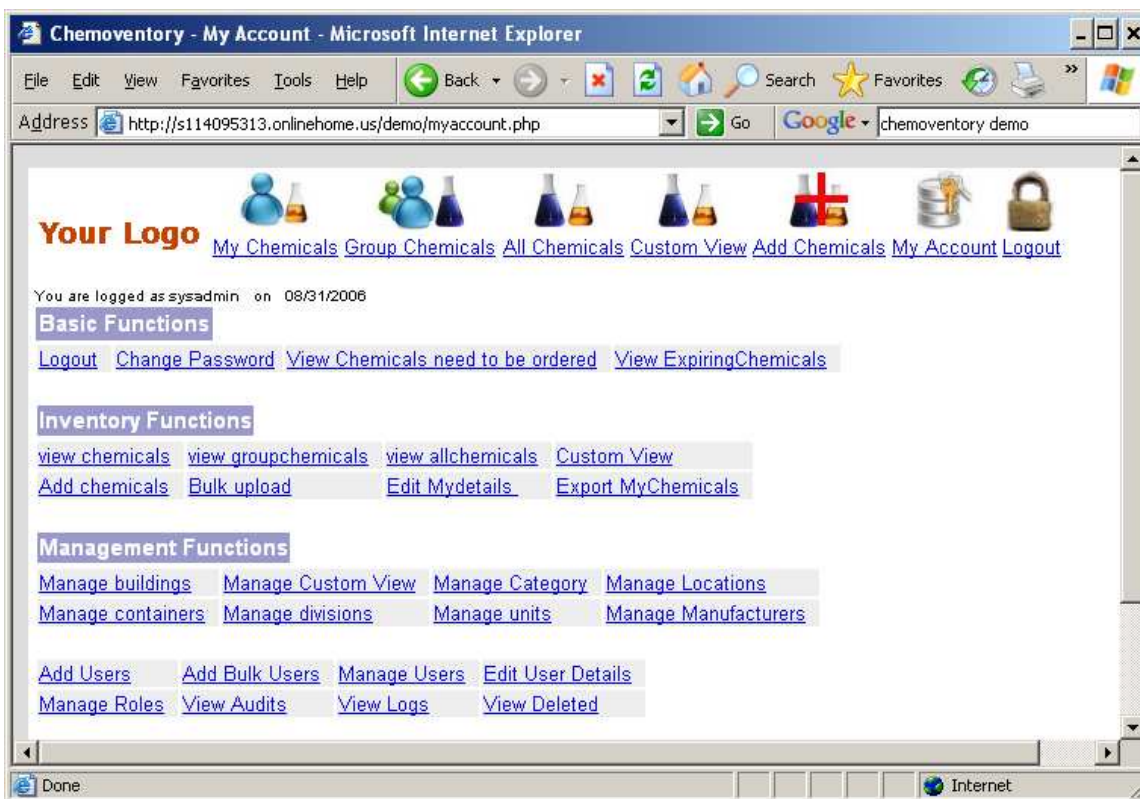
Chemoventory - My Account - Microsoft Internet Explorer

File Edit View Favorites Tools Help Back Search Favorites

Address http://s114095313.onlinehome.us/demo/myaccount.php Go Google chemoventory demo

Your Logo My Chemicals Group Chemicals All Chemicals Custom View Add Chemicals My Account Logout

You are logged as sysadmin on 08/31/2006

Basic Functions

Logout Change Password View Chemicals need to be ordered View ExpiringChemicals

Inventory Functions

| view chemicals | view groupchemicals | view allchemicals | Custom View |
|---|---|---|---|
| Add chemicals | Bulk upload | Edit Mydetails | Export MyChemicals |

Management Functions

| Manage buildings | Manage Custom View | Manage Category | Manage Locations |
|---|---|---|---|
| Manage containers | Manage divisions | Manage units | Manage Manufacturers |

| Add Users | Add Bulk Users | Manage Users | Edit User Details |
|---|---|---|---|
| Manage Roles | View Audits | View Logs | View Deleted |

Done Internet